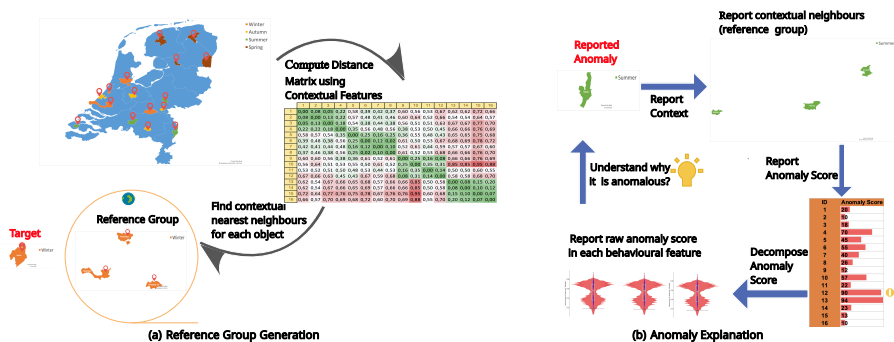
Winter
Autumn
Summer
Spring

Compute Distance Matrix using Contextual Features

Find contextual nearest neighbours for each object

Reference Group

Winter

Target

Winter

(a) Reference Group Generation

Reported Anomaly

Summer

Report Context

Report contextual neighbours (reference group)

Understand why it is anomalous?

Report Anomaly Score

| ID | Anomaly Score |
|---|---|
| 1 | 20 |
| 2 | 50 |
| 3 | 18 |
| 4 | 75 |
| 5 | 45 |
| 6 | 56 |
| 7 | 40 |
| 8 | 28 |
| 9 | 32 |
| 10 | 57 |
| 11 | 22 |
| 12 | 90 |
| 13 | 84 |
| 14 | 23 |
| 15 | 33 |
| 16 | 10 |

Decompose Anomaly Score

Report raw anomaly score in each behavioural feature

(b) Anomaly Explanation